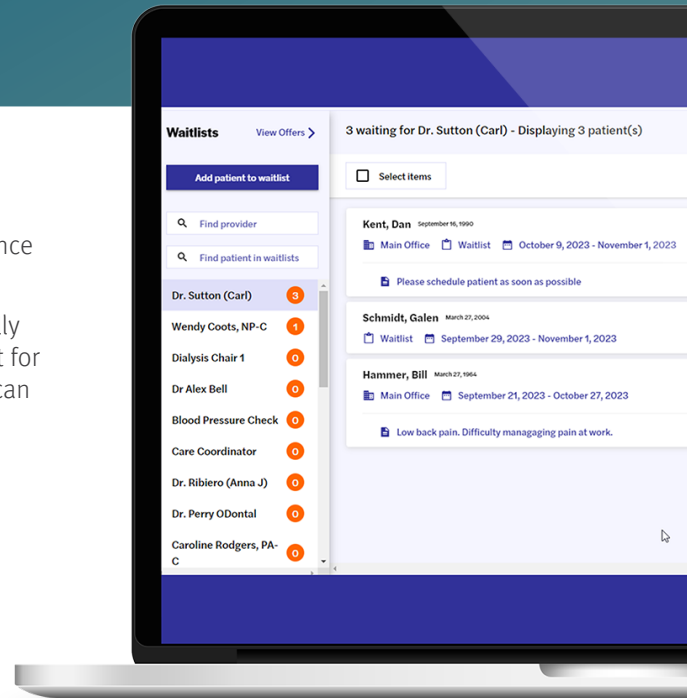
nce

ly
t for
can

Waitlists
View Offers
Add patient to waitlist
Find provider
Find patient in waitlists
Dr. Sutton (Carl) 3
Wendy Coots, NP-C 1
Dialysis Chair 1 0
Dr Alex Bell 0
Blood Pressure Check 0
Care Coordinator 0
Dr. Ribiero (Anna J) 0
Dr. Perry ODontal 0
Caroline Rodgers, PA-C 0

3 waiting for Dr. Sutton (Carl) - Displaying 3 patient(s)
Select items

Kent, Dan September 16, 1990
Main Office Waitlist October 9, 2023 - November 1, 2023
Please schedule patient as soon as possible

Schmidt, Galen March 27, 2004
Waitlist September 29, 2023 - November 1, 2023

Hammer, Bill March 27, 1964
Main Office September 21, 2023 - October 27, 2023
Low back pain. Difficulty managaging pain at work.